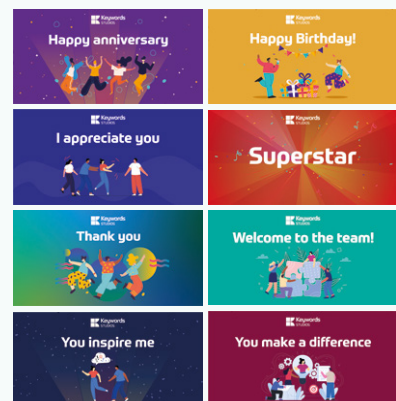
Keywords STUDIOS
Happy anniversary

Keywords STUDIOS
Happy Birthday!

Keywords STUDIOS
I appreciate you

Keywords STUDIOS
Superstar

Keywords STUDIOS
Thank you

Keywords STUDIOS
Welcome to the team!

Keywords STUDIOS
You inspire me

Keywords STUDIOS
You make a difference